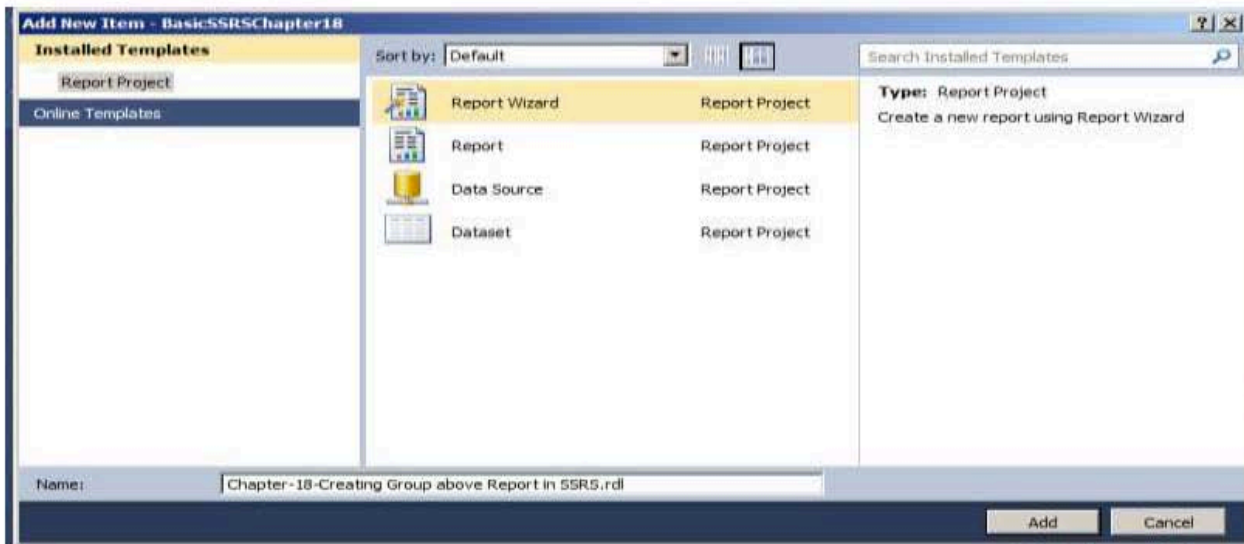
Add New Item - BasicSSRSChapter18

?|X

Installed Templates

Report Project

Online Templates

Sort by: Default

Search Installed Templates

| | |
|---|---|
| Report Wizard | Report Project |
| Report | Report Project |
| Data Source | Report Project |
| Dataset | Report Project |

Type: Report Project

Create a new report using Report Wizard

Name: Chapter-18-Creating Group above Report in SSRS.rdl

Add

Cancel